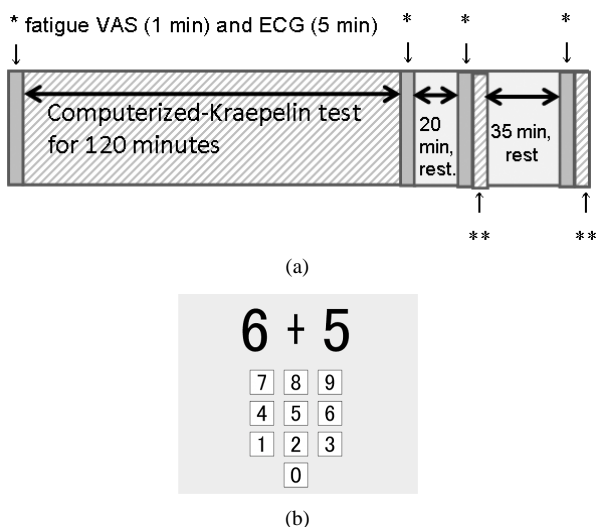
* fatigue VAS (1 min) and ECG (5 min)

*

*

*

Computerized-Kraepelin test for 120 minutes

20 min, rest.

35 min, rest

**

**

(a)

6 + 5

| 7 | 8 | 9 |
|---|---|---|
| 4 | 5 | 6 |
| 1 | 2 | 3 |
|  | 0 |  |

(b)